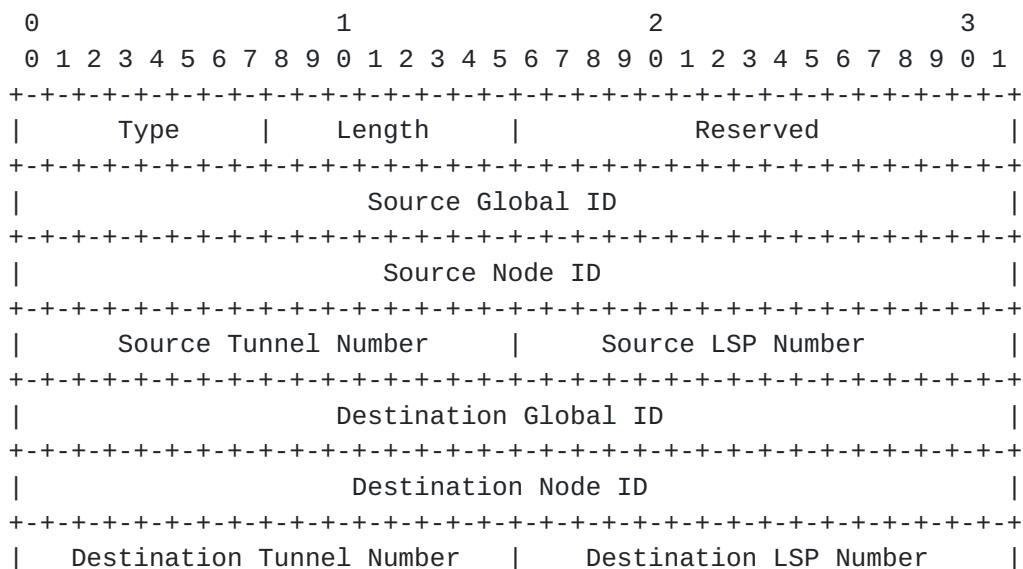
```
 0                   1                   2                   3
 0 1 2 3 4 5 6 7 8 9 0 1 2 3 4 5 6 7 8 9 0 1 2 3 4 5 6 7 8 9 0 1
+-+-+-+-+-+-+-+-+-+-+-+-+-+-+-+-+-+-+-+-+-+-+-+-+-+-+-+-+-+-+-+-+
|     Type      |    Length     |           Reserved            |
+-+-+-+-+-+-+-+-+-+-+-+-+-+-+-+-+-+-+-+-+-+-+-+-+-+-+-+-+-+-+-+-+
|                       Source Global ID                        |
+-+-+-+-+-+-+-+-+-+-+-+-+-+-+-+-+-+-+-+-+-+-+-+-+-+-+-+-+-+-+-+-+
|                        Source Node ID                         |
+-+-+-+-+-+-+-+-+-+-+-+-+-+-+-+-+-+-+-+-+-+-+-+-+-+-+-+-+-+-+-+-+
|     Source Tunnel Number      |       Source LSP Number       |
+-+-+-+-+-+-+-+-+-+-+-+-+-+-+-+-+-+-+-+-+-+-+-+-+-+-+-+-+-+-+-+-+
|                    Destination Global ID                      |
+-+-+-+-+-+-+-+-+-+-+-+-+-+-+-+-+-+-+-+-+-+-+-+-+-+-+-+-+-+-+-+-+
|                     Destination Node ID                       |
+-+-+-+-+-+-+-+-+-+-+-+-+-+-+-+-+-+-+-+-+-+-+-+-+-+-+-+-+-+-+-+-+
|   Destination Tunnel Number   |    Destination LSP Number     |
```